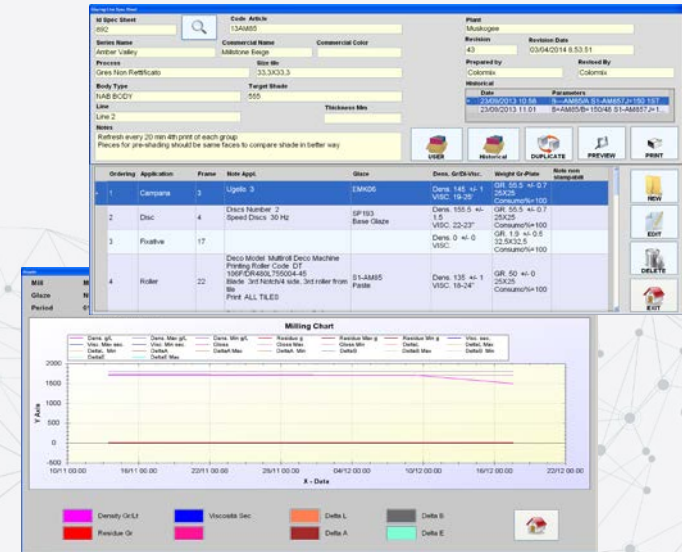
Glazing Line Spec Sheet

Id Spec Sheet
692
Code Article
13AM85
Plant
Muskogee
Series Name
Amber Valley
Commercial Name
Millstone Beige
Commercial Color
Revision
43
Revision Date
03/04/2014 8.53.51
Process
Gres Non Rettificato
Size tile
33,3X33,3
Prepared by
Colormix
Revised By
Colormix
Body Type
NAB BODY
Target Shade
555
Historical
Line
Line 2
Thickness tiles

| Date | Parameters |
|---|---|
| 23/09/2013 10.56 | B=AM85/A S1-AM85 7J=150 1ST |
| 23/09/2013 11.01 | B=AM85/B=150/48 S1-AM85 7J=1... |

Notes
Refresh every 20 min 4th print of each group
Pieces for pre-shading should be same faces to compare shade in better way

USER
Historical
DUPLICATE
PREVIEW
PRINT

| Ordering | Application | Frame | Note Appl. | Glaze | Dens. Gr/Dl-Visc. | Weight Gr-Plate | Note non stampabili |
|---|---|---|---|---|---|---|---|
| 1 | Campana | 3 | Ugello 3 | EMK06 | Dens. 145 +/- 1 VISC. 19-26" | GR. 55,5 +/- 0,7 25X25 Consumo%=100 | |
| 2 | Disc | 4 | Discs Number 2 Speed Discs 30 Hz | SP193 Base Glaze | Dens. 155,5 +/- 1,5 VISC. 22-23" | GR. 55,5 +/- 0,7 25X25 Consumo%=100 | |
| 3 | Fixative | 17 | | | Dens. 0 +/- 0 VISC. | GR. 1,9 +/- 0,5 32,5X32,5 Consumo%=100 | |
| 4 | Roller | 22 | Deco Model Multiroll Deco Machine Printing Roller Code DT 106P/DR480L755004-45 Blade 3rd Notch/4 side, 3rd roller from tile Print ALL TILES | S1-AM85 Paste | Dens. 135 +/- 1 VISC. 18-24" | GR. 50 +/- 0 25X25 Consumo%=100 | |

NEW
EDIT
DELETE
EXIT

Mill
Glaze
Period

Milling Chart

Dens. g/L, Dens. Max g/L, Dens. Min g/L, Residue g, Residue Max g, Residue Min g, Visc. sec, Visc. Max sec, Visc. Min sec, Gloss, Gloss Max, Gloss Min, DeltaL, DeltaL Max, DeltaL Min, DeltaA, DeltaA Max, DeltaA Min, DeltaB, DeltaB Max, DeltaB Min, DeltaE, DeltaE Max

2000
1500
1000
500
0
-500
Y Axis
10/11 00.00
16/11 00.00
22/11 00.00
28/11 00.00
04/12 00.00
10/12 00.00
16/12 00.00
22/12 00.00
X - Data

Density Gr/Lt
Viscosita Sec
Delta L
Delta B
Residue Gr
Delta A
Delta E